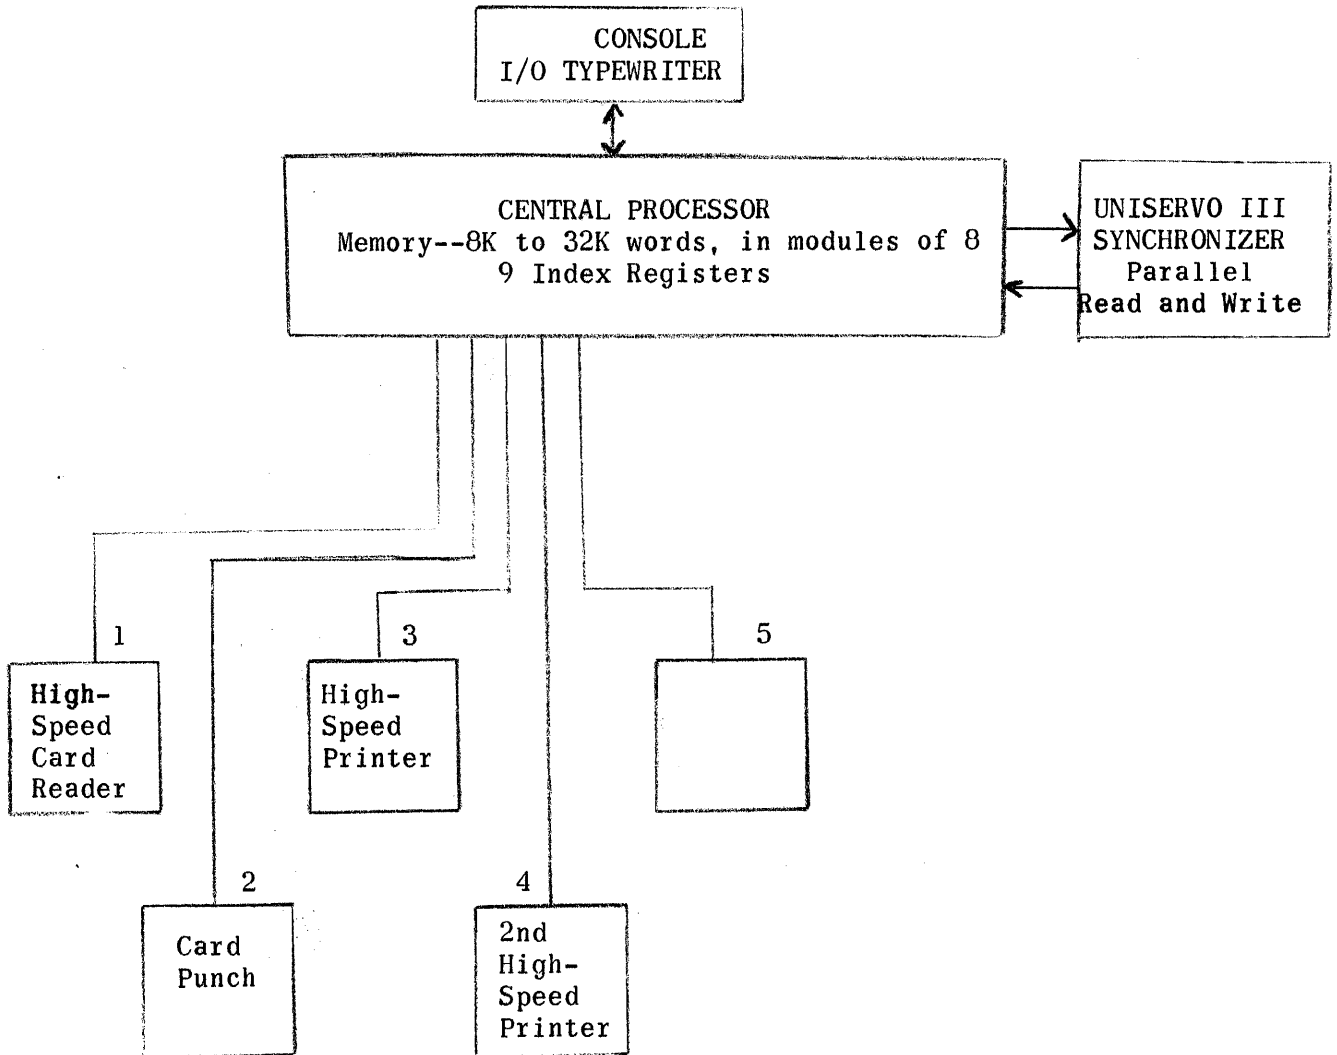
CONSOLE
I/O TYPEWRITER

CENTRAL PROCESSOR
Memory--8K to 32K words, in modules of 8
9 Index Registers

UNISERVO III
SYNCHRONIZER
Parallel
Read and Write

1
High-Speed Card Reader

3
High-Speed Printer

5

2
Card Punch

4
2nd High-Speed Printer